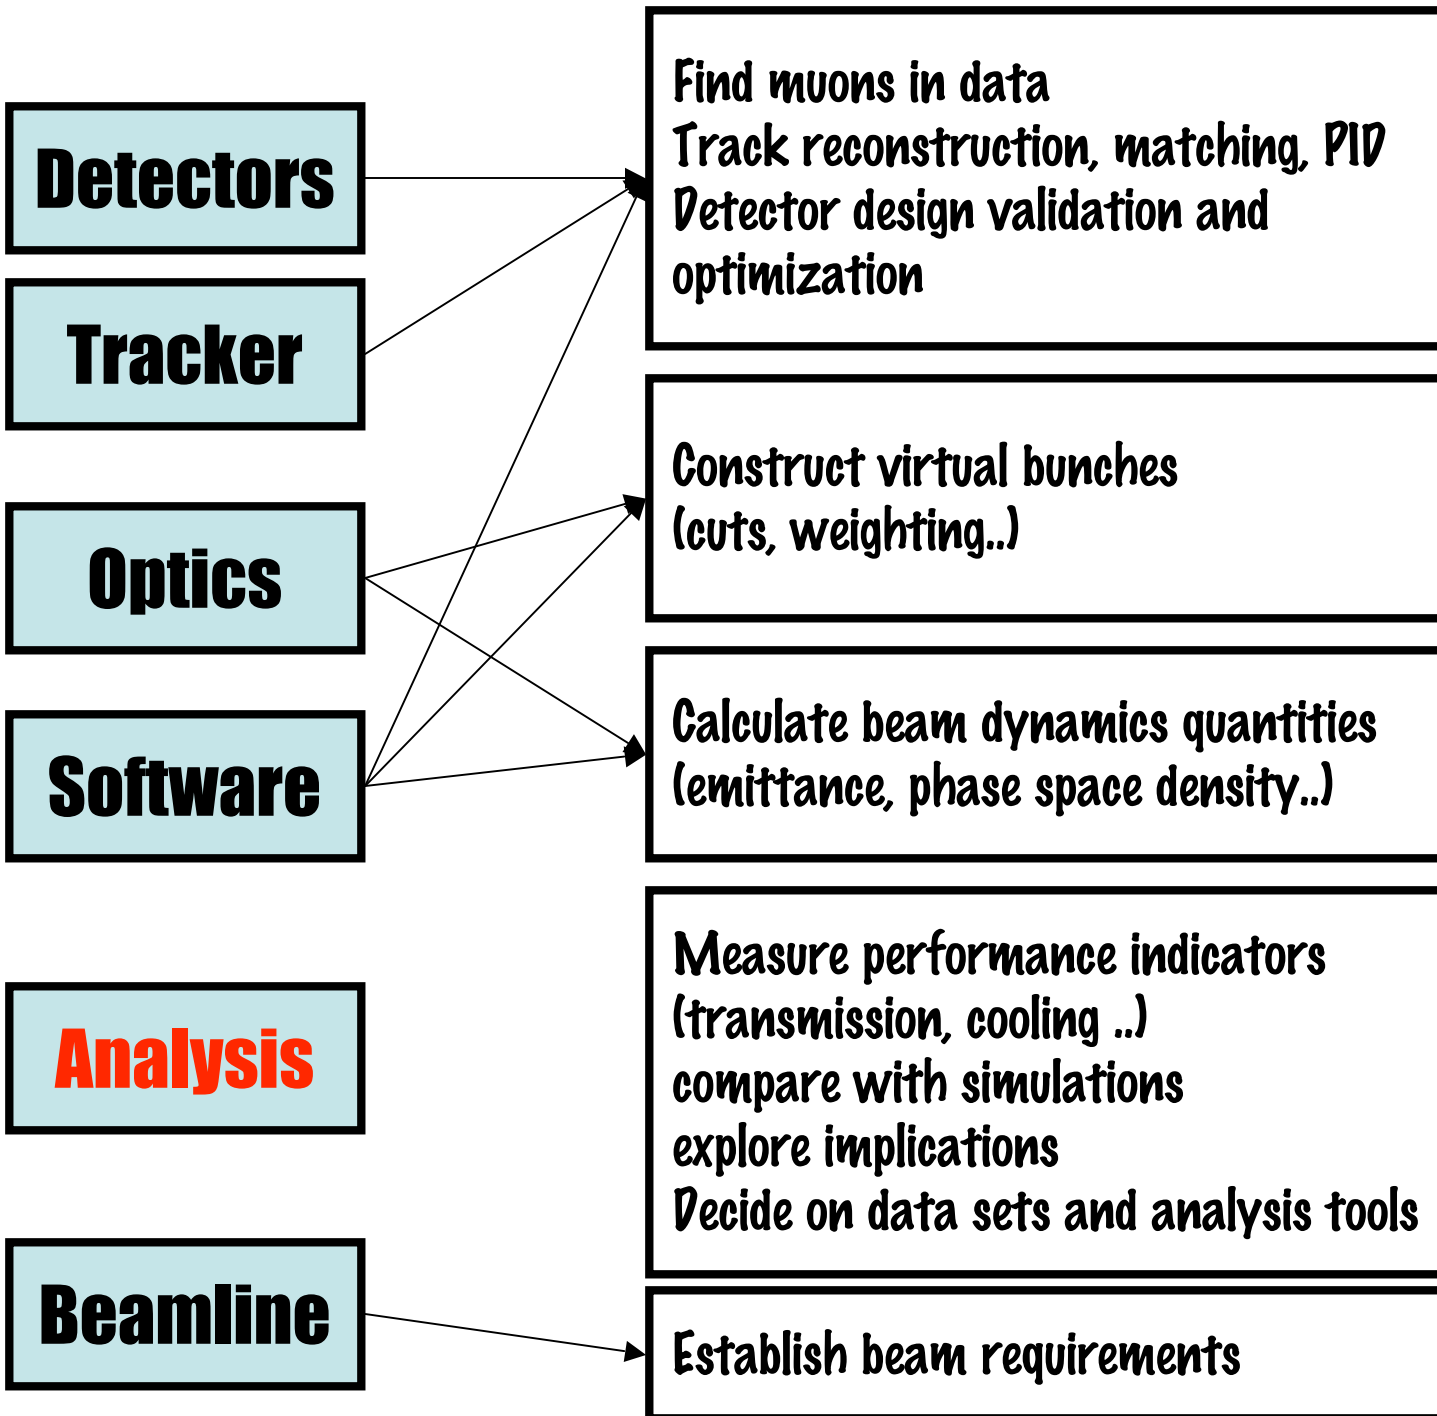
Detectors

Tracker

Optics

Software

Analysis

Beamline

Find muons in data
Track reconstruction, matching, PID
Detector design validation and optimization

Construct virtual bunches
(cuts, weighting..)

Calculate beam dynamics quantities
(emittance, phase space density..)

Measure performance indicators
(transmission, cooling ..)
compare with simulations
explore implications
Decide on data sets and analysis tools

Establish beam requirements